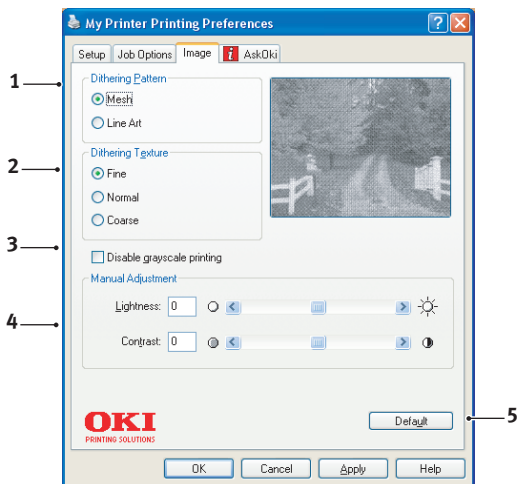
My Printer Printing Preferences

?

Setup

Job Options

Image

AskOki

1

Dithering Pattern

Mesh

Line Art

2

Dithering Texture

Fine

Normal

Coarse

3

Disable grayscale printing

4

Manual Adjustment

Lightness: 0

Contrast: 0

OKI
PRINTING SOLUTIONS

Default

5

OK

Cancel

Apply

Help